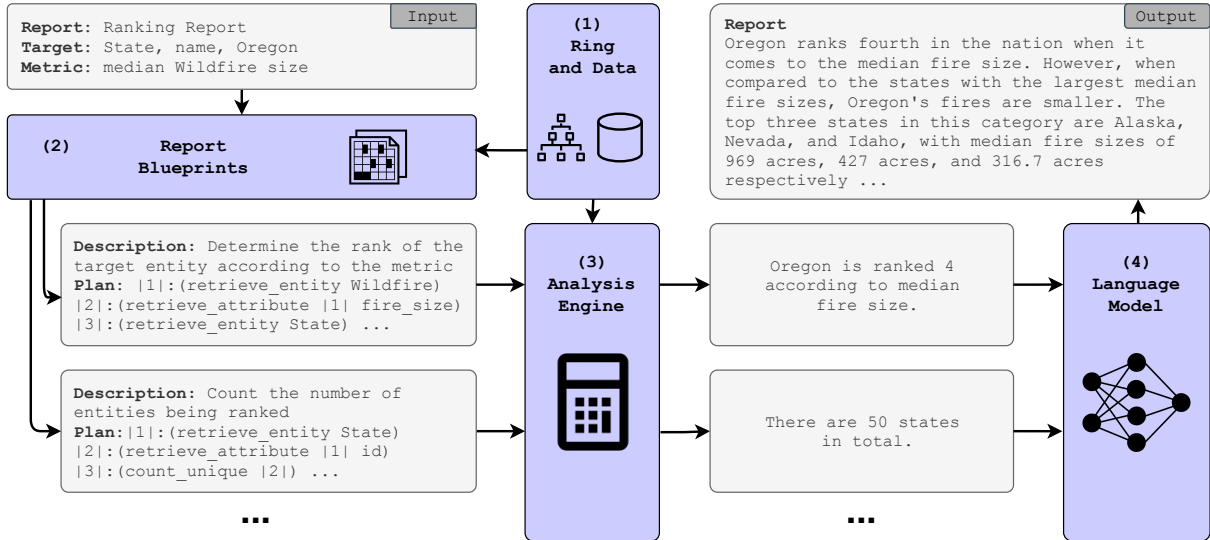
Input

**Report**: Ranking Report
**Target**: State, name, Oregon
**Metric**: median Wildfire size

(1)
Ring
and Data

(2)
Report
Blueprints

**Description:** Determine the rank of the target entity according to the metric
**Plan**: |1|:(retrieve_entity Wildfire) |2|:(retrieve_attribute |1| fire_size) |3|:(retrieve_entity State) ...

**Description:** Count the number of entities being ranked
**Plan**:|1|:(retrieve_entity State) |2|:(retrieve_attribute |1| id) |3|:(count_unique |2|) ...

...

(3)
Analysis
Engine

Oregon is ranked 4 according to median fire size.

There are 50 states in total.

...

(4)
Language
Model

Output

**Report**
Oregon ranks fourth in the nation when it comes to the median fire size. However, when compared to the states with the largest median fire sizes, Oregon's fires are smaller. The top three states in this category are Alaska, Nevada, and Idaho, with median fire sizes of 969 acres, 427 acres, and 316.7 acres respectively ...